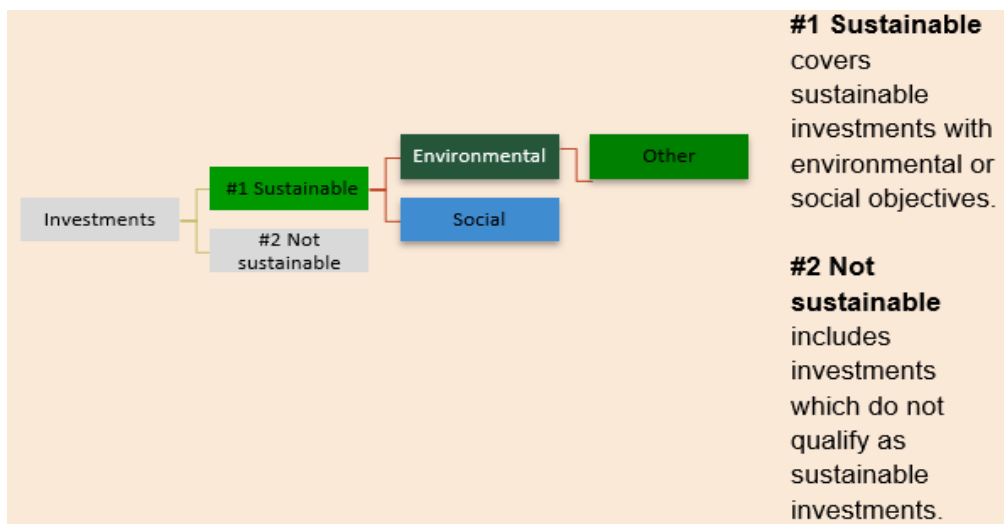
Investments

#1 Sustainable

#2 Not sustainable

Environmental

Social

Other

**#1 Sustainable** covers sustainable investments with environmental or social objectives.

**#2 Not sustainable** includes investments which do not qualify as sustainable investments.